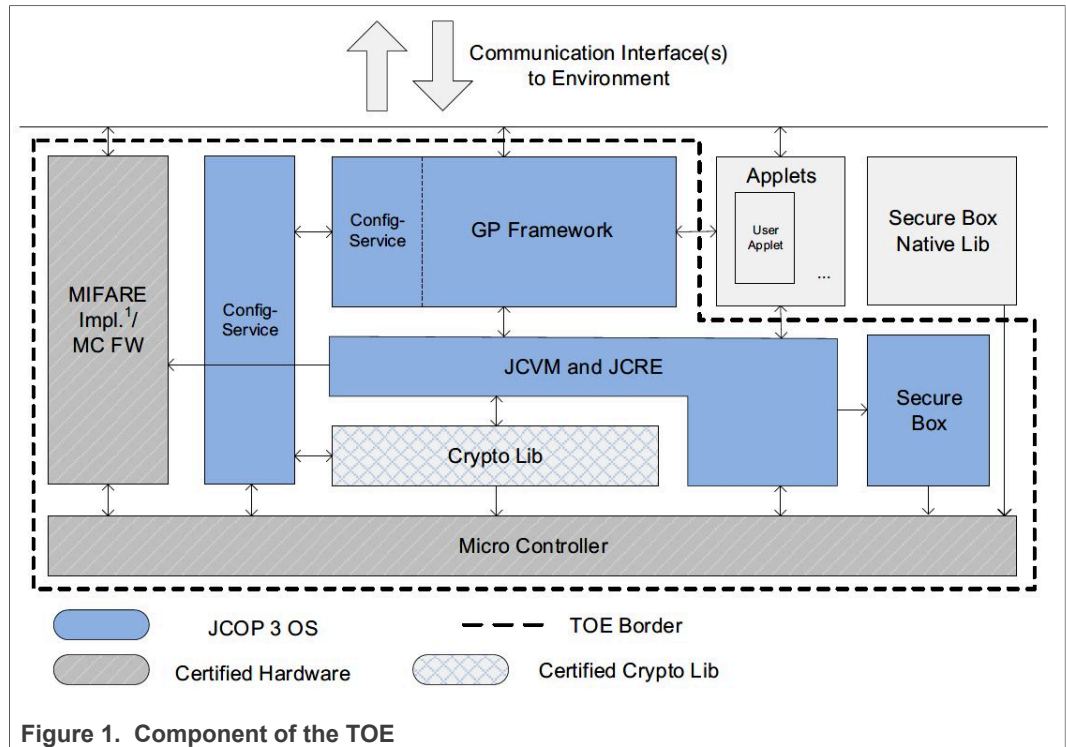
Communication Interface(s) to Environment

MIFARE Impl.$^1$/ MC FW

Config-Service

Config-Service

GP Framework

Applets

User Applet

...

Secure Box Native Lib

JCVM and JCRE

Secure Box

Crypto Lib

Micro Controller

JCOP 3 OS

TOE Border

Certified Hardware

Certified Crypto Lib

Figure 1. Component of the TOE